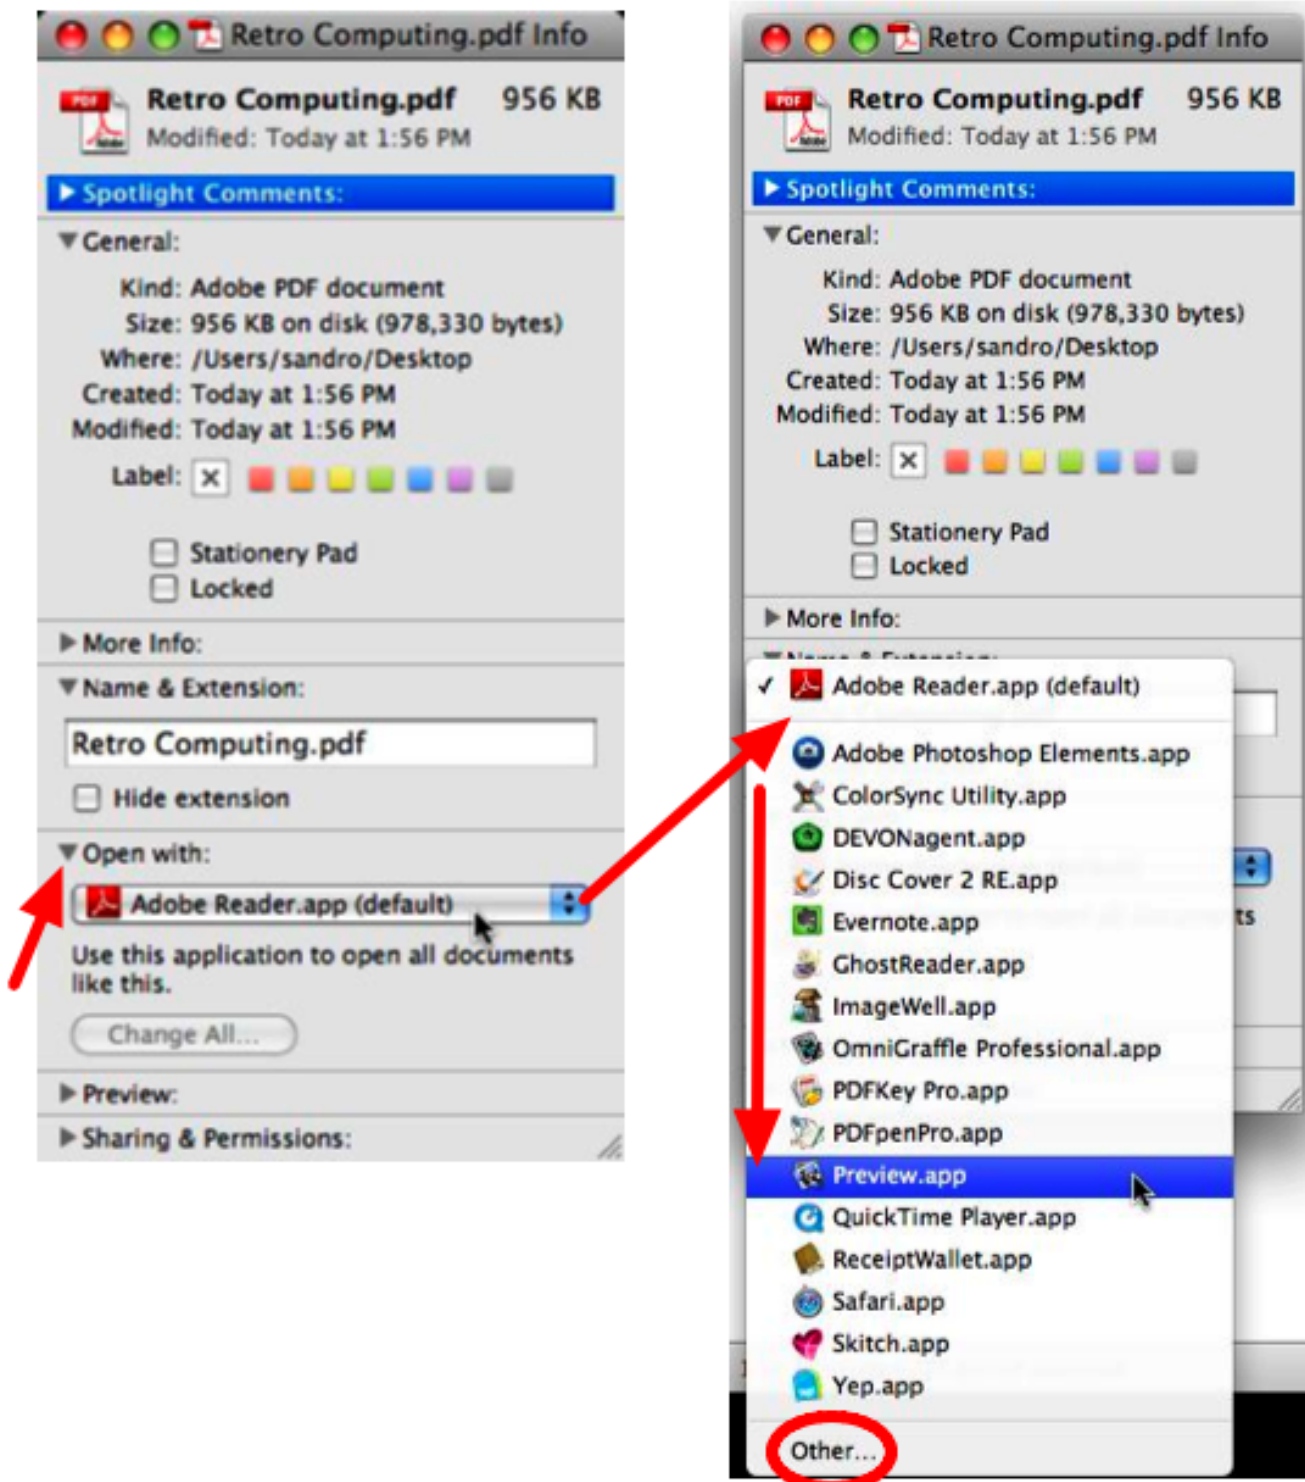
Retro Computing.pdf Info

Retro Computing.pdf 956 KB
Modified: Today at 1:56 PM

▶ Spotlight Comments:

▼ General:

Kind: Adobe PDF document
Size: 956 KB on disk (978,330 bytes)
Where: /Users/sandro/Desktop
Created: Today at 1:56 PM
Modified: Today at 1:56 PM

Label:

Stationery Pad
Locked

▶ More Info:

▼ Name & Extension:

Retro Computing.pdf

Hide extension

▼ Open with:

Adobe Reader.app (default)

Use this application to open all documents like this.

Change All...

▶ Preview:

▶ Sharing & Permissions:

Retro Computing.pdf Info

Retro Computing.pdf 956 KB
Modified: Today at 1:56 PM

▶ Spotlight Comments:

▼ General:

Kind: Adobe PDF document
Size: 956 KB on disk (978,330 bytes)
Where: /Users/sandro/Desktop
Created: Today at 1:56 PM
Modified: Today at 1:56 PM

Label:

Stationery Pad
Locked

▶ More Info:

✓ Adobe Reader.app (default)
Adobe Photoshop Elements.app
ColorSync Utility.app
DEVONagent.app
Disc Cover 2 RE.app
Evernote.app
GhostReader.app
ImageWell.app
OmniGraffle Professional.app
PDFKey Pro.app
PDFpenPro.app
Preview.app
QuickTime Player.app
ReceiptWallet.app
Safari.app
Skitch.app
Yep.app
Other...